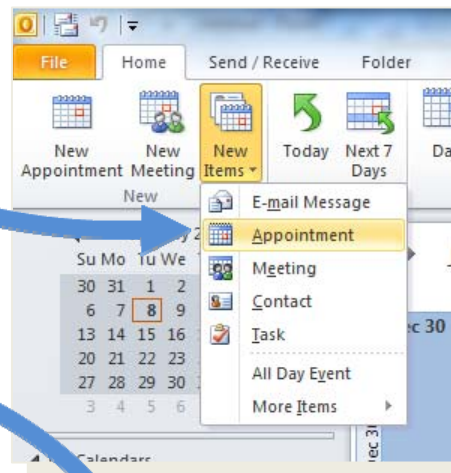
File
Home
Send / Receive
Folder

New Appointment
New Meeting
New Items
Today
Next 7 Days
Da

New

E-mail Message
Appointment
Meeting
Contact
Task
All Day Event
More Items

Su Mo Tu We
30 31 1 2
6 7 8 9
13 14 15 16
20 21 22 23
27 28 29 30
3 4 5 6

ec 30

Calendars